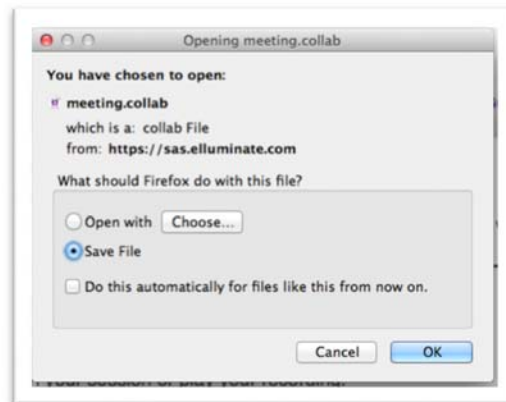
Opening meeting.collab

You have chosen to open:

meeting.collab

which is a: collab File

from: https://sas.elluminate.com

What should Firefox do with this file?

Open with Choose...

Save File

Do this automatically for files like this from now on.

Cancel OK

your session or play your recording.